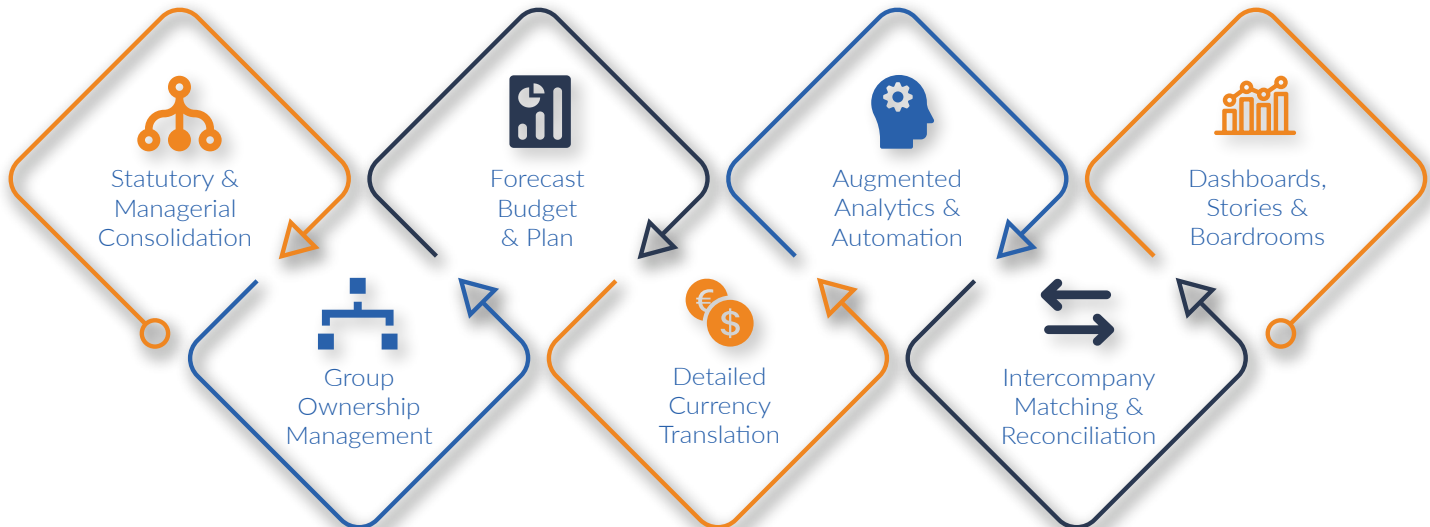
Statutory & Managerial Consolidation

Group Ownership Management

Forecast Budget & Plan

Detailed Currency Translation

Augmented Analytics & Automation

Intercompany Matching & Reconciliation

Dashboards, Stories & Boardrooms